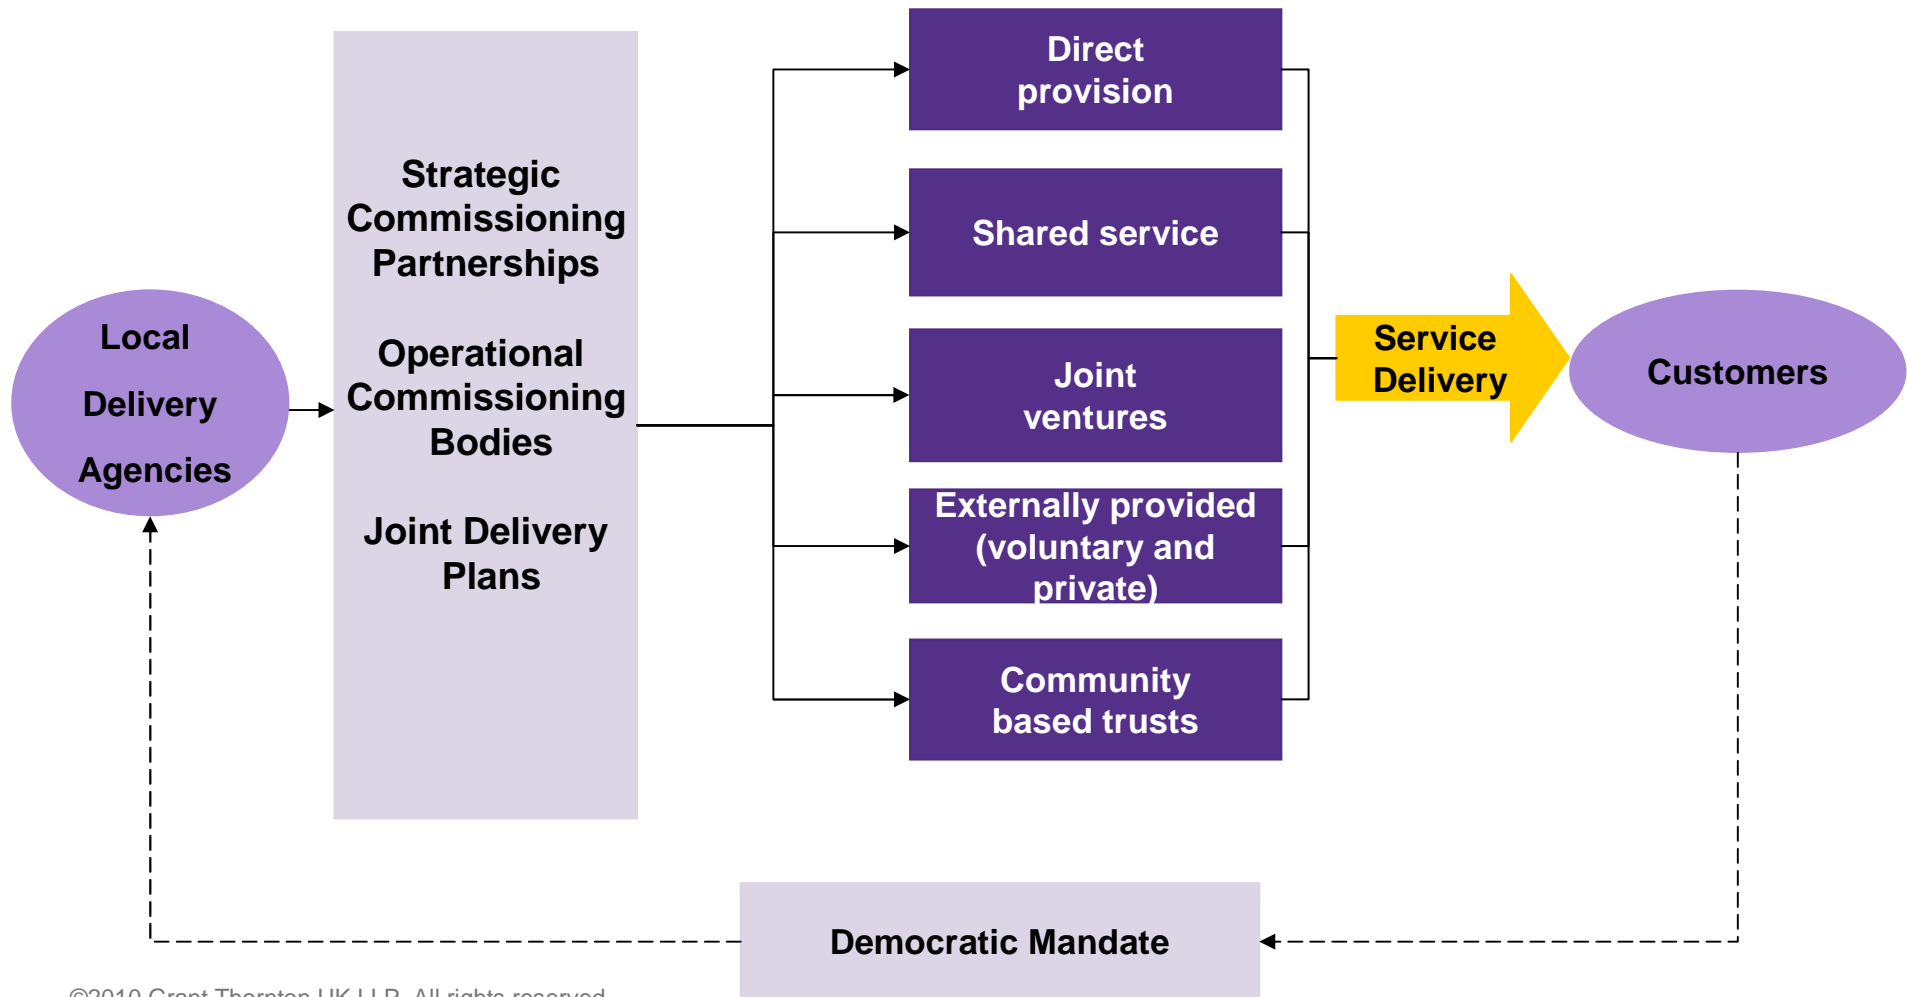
Local

Delivery

Agencies

Strategic Commissioning Partnerships

Operational Commissioning Bodies

Joint Delivery Plans

Direct provision

Shared service

Joint ventures

Externally provided (voluntary and private)

Community based trusts

Service Delivery

Customers

Democratic Mandate

©2010 Grant Thornton UK LLP. All rights reserved